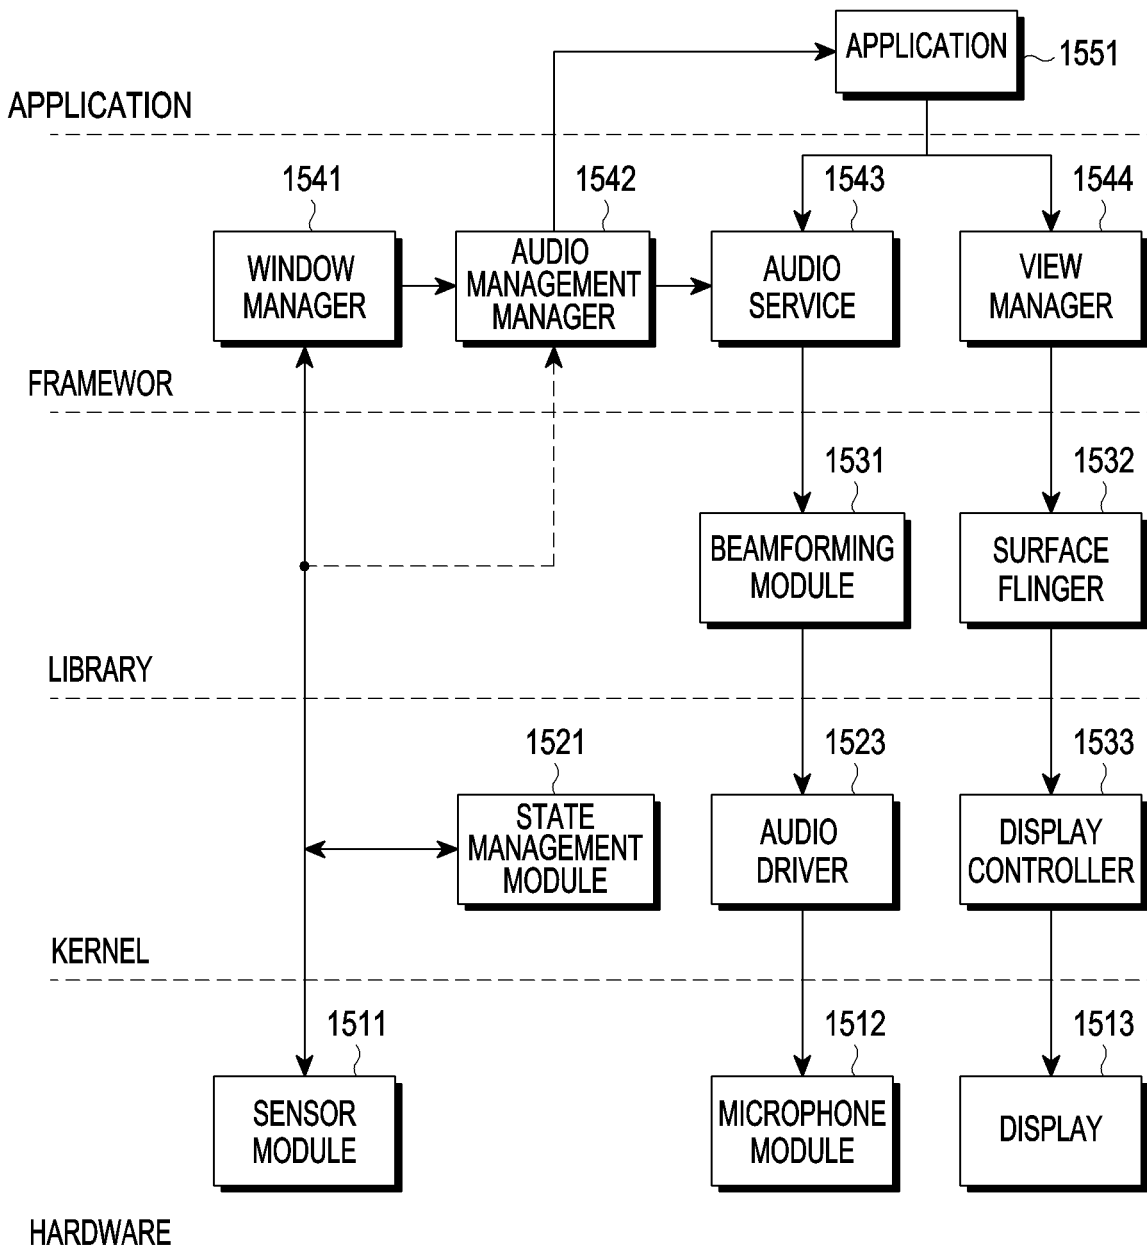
APPLICATION

1551

APPLICATION

1541

WINDOW MANAGER

1542

AUDIO MANAGEMENT MANAGER

1543

AUDIO SERVICE

1544

VIEW MANAGER

FRAMEWOR

1531

BEAMFORMING MODULE

1532

SURFACE FLINGER

LIBRARY

1521

STATE MANAGEMENT MODULE

1523

AUDIO DRIVER

1533

DISPLAY CONTROLLER

KERNEL

1511

SENSOR MODULE

1512

MICROPHONE MODULE

1513

DISPLAY

HARDWARE